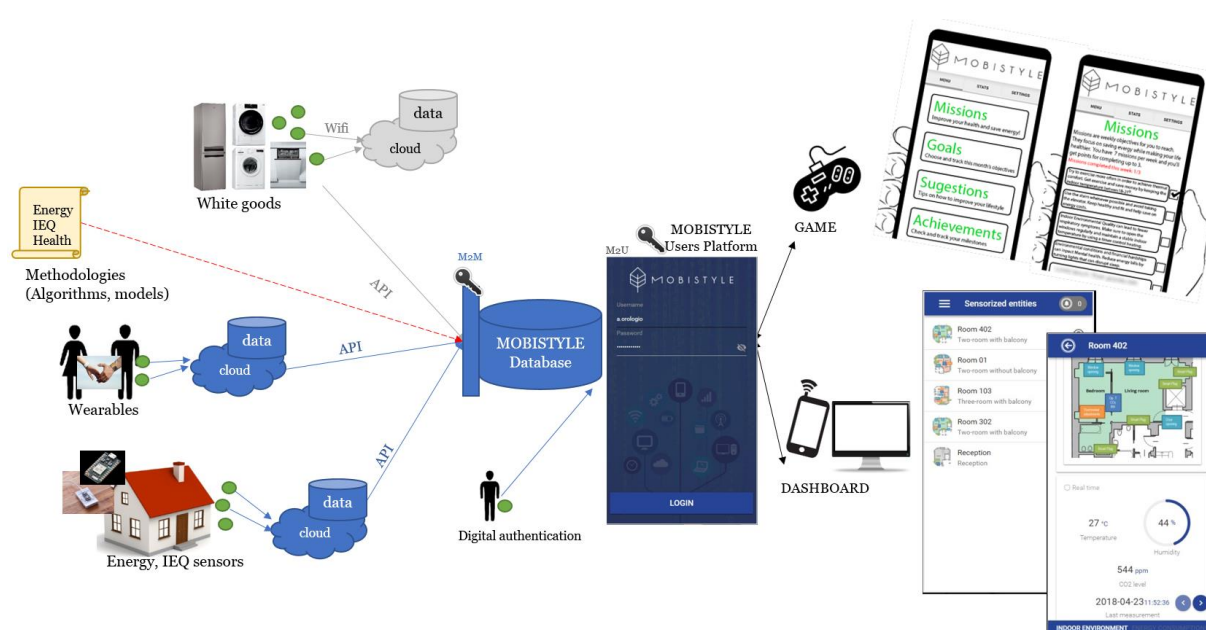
data

Wifi

cloud

White goods

Energy
IEQ
Health

Methodologies
(Algorithms, models)

API

data

cloud

API

Wearables

data

cloud

API

Energy, IEQ sensors

M2M

MOBISTYLE
Database

Digital authentication

M2U

MOBISTYLE
Users Platform

MOBISTYLE

Username

a.orologio

Password

LOGIN

GAME

MOBISTYLE

MENU STATS SETTINGS

Missions
Improve your health and save energy!

Goals
Choose and track this month's objectives

Sugestions
Tips on how to improve your lifestyle

Achievements
Check and track your milestones

MOBISTYLE

MENU STATS SETTINGS

Missions

Missions are weekly objectives for you to reach. They focus on saving energy while making your life healthier. You have 7 missions per week and you'll get points for completing up to 3.

DASHBOARD

Sensorized entities

Room 402
Two-room with balcony

Room 01
Two-room without balcony

Room 103
Three-room with balcony

Room 302
Two-room with balcony

Reception
Reception

Room 402

Bedroom

Living room

Real time

27 °C
Temperature

44 %
Humidity

544 ppm
CO2 level

2018-04-23 11:52:36
Last measurement

INDOOR ENVIRONMENT